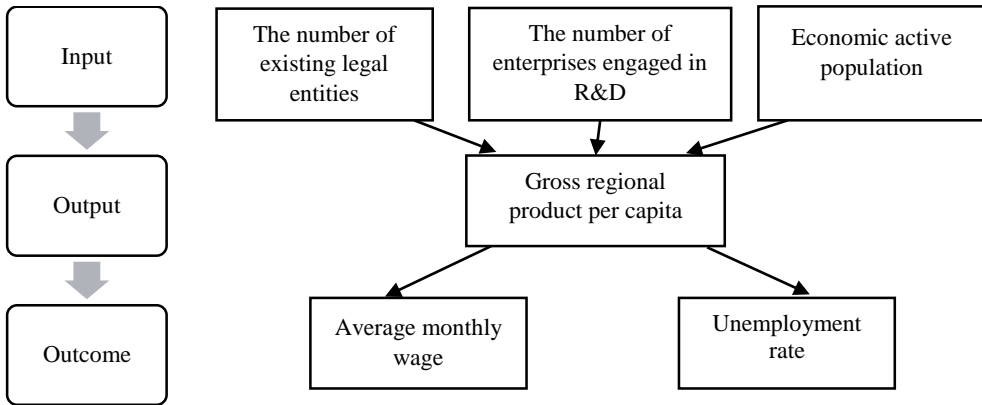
Input

Output

Outcome

The number of existing legal entities

The number of enterprises engaged in R&D

Economic active population

Gross regional product per capita

Average monthly wage

Unemployment rate